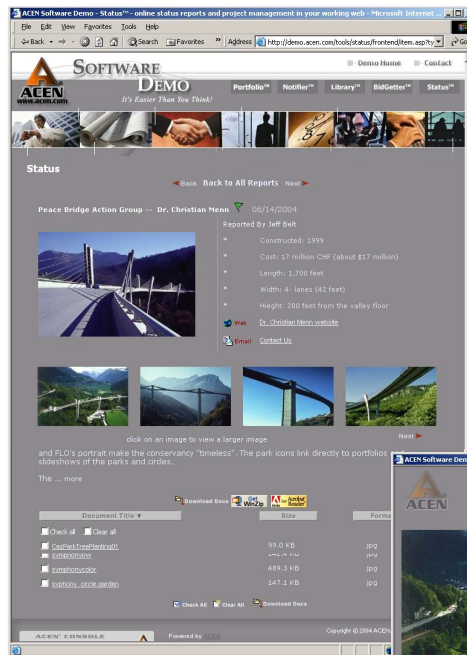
ACEN Software Demo - Status™ - online status reports and project management in your working web - Microsoft Internet ...

File Edit View Favorites Tools Help

Back Search Favorites Address http://demo.acen.com/tools/status/frontend/item.asp?ty Go

SOFTWARE DEMO
It's Easier Than You Think!
ACEN
www.acen.com

Demo Home Contact

Portfolio™ Notifier™ Library™ BidGetter™ Status™

Status

Back Back to All Reports Next

Peace Bridge Action Group -- Dr. Christian Menn 06/14/2004

Reported By Jeff Belt

* Constructed: 1999

* Cost: 17 million CHF (about $17 million)

* Length: 1,700 feet

* Width: 4- lanes (42 feet)

* Height: 200 feet from the valley floor

Web Dr. Christian Menn website

Email Contact Us

Next

click on an image to view a larger image

and FLO's portrait make the conservancy "timeless". The park icons link directly to portfolios slideshows of the parks and circles.

The ... more

Download Docs Get WinZip Get Acrobat Reader

| Document Title ▼ | Size | Forma |
|---|---|---|
| Check all Clear all | | |
| CastParkTreePlanting01 | 99.0 KB | jpg |
| symphonyview | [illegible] | jpg |
| symphonycolor | 489.3 KB | jpg |
| svphony circle garden | 147.1 KB | jpg |

Check All Clear All Download Docs

ACEN CONSOLE

Powered by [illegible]

Copyright © 2004 ACEN

ACEN Software Dem

ACEN